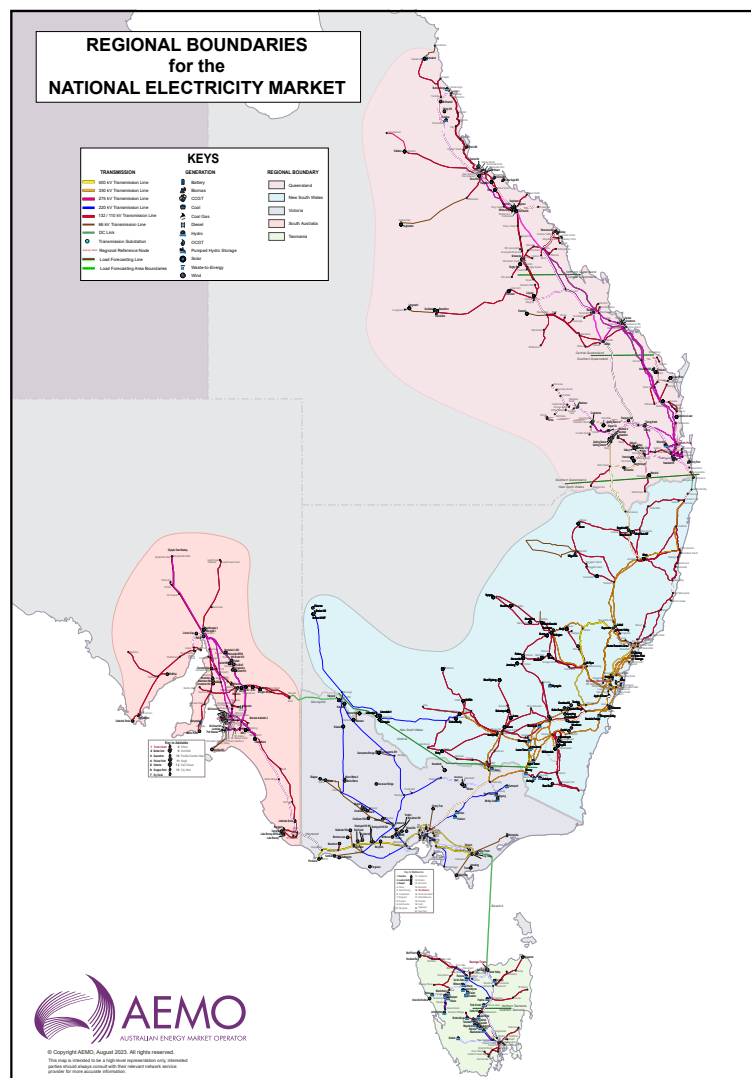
REGIONAL BOUNDARIES
for the
NATIONAL ELECTRICITY MARKET

KEYS

TRANSMISSION
500 kV Transmission Line
330 kV Transmission Line
275 kV Transmission Line
220 kV Transmission Line
132 / 110 kV Transmission Line
66 kV Transmission Line
DC Link
Transmission Substation
Regional Reference Node
Load Forecasting Line
Load Forecasting Area Boundaries

GENERATION
Battery
Biomass
CCGT
Coal
Coal Gas
Diesel
Hydro
OCGT
Pumped Hydro Storage
Solar
Waste-to-Energy
Wind

REGIONAL BOUNDARY
Queensland
New South Wales
Victoria
South Australia
Tasmania

Central Queensland
Southern Queensland

Northern Queensland
New South Wales

AEMO
AUSTRALIAN ENERGY MARKET OPERATOR

© Copyright AEMO, August 2023. All rights reserved.
This map is intended to be a high-level representation only, interested parties should always consult with their relevant network service provider for more accurate information.